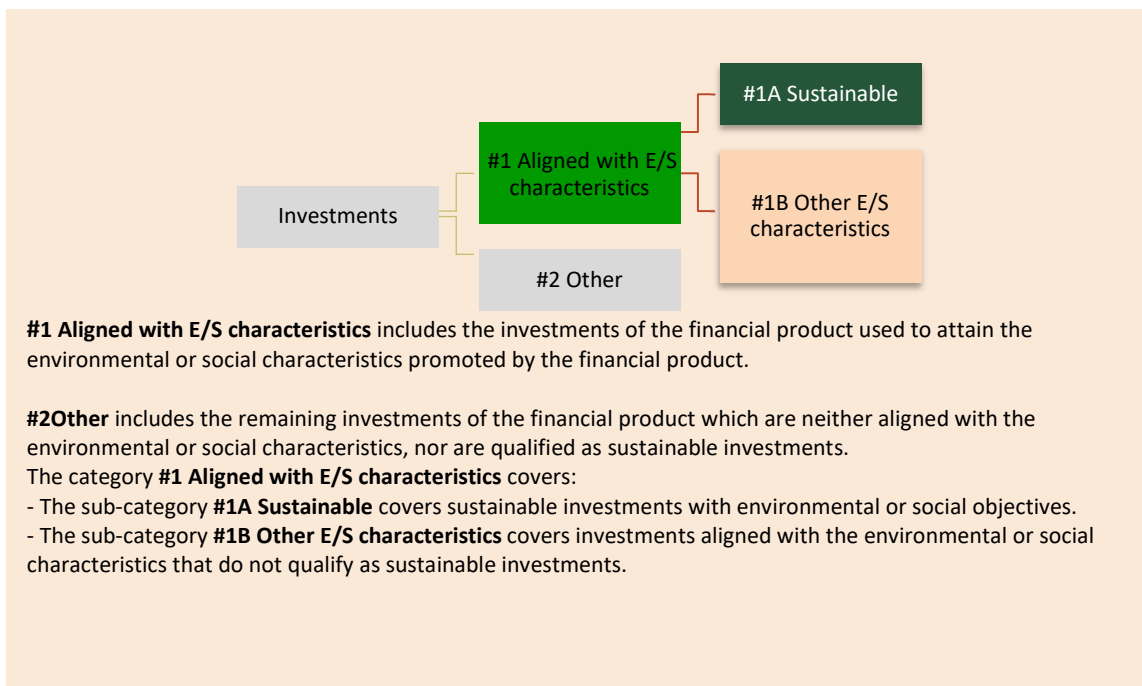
Investments

#1 Aligned with E/S characteristics

#2 Other

#1A Sustainable

#1B Other E/S characteristics

**#1 Aligned with E/S characteristics** includes the investments of the financial product used to attain the environmental or social characteristics promoted by the financial product.

**#2Other** includes the remaining investments of the financial product which are neither aligned with the environmental or social characteristics, nor are qualified as sustainable investments.
The category **#1 Aligned with E/S characteristics** covers:
- The sub-category **#1A Sustainable** covers sustainable investments with environmental or social objectives.
- The sub-category **#1B Other E/S characteristics** covers investments aligned with the environmental or social characteristics that do not qualify as sustainable investments.